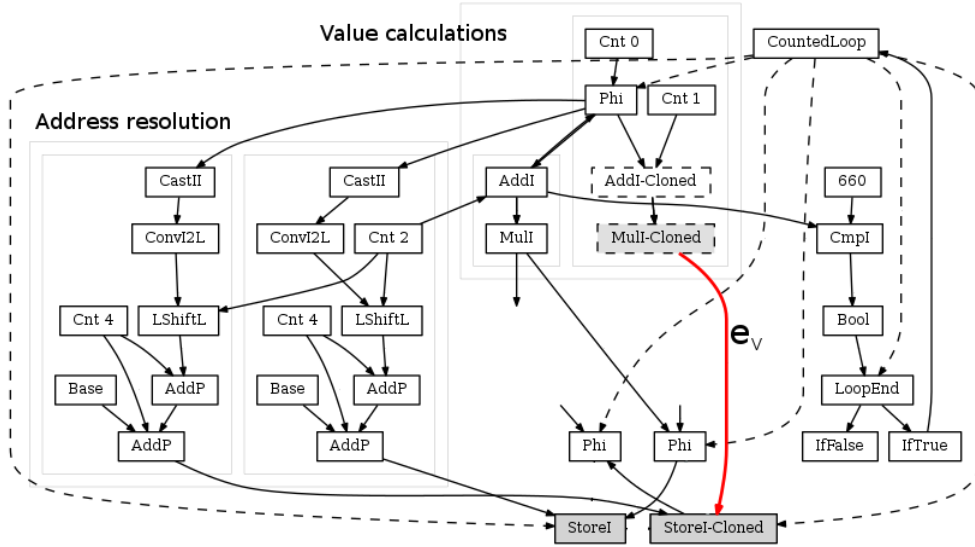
Value calculations

Address resolution

Cnt 0

CountedLoop

Phi

Cnt 1

CastII

CastII

AddI

AddI-Cloned

660

ConvI2L

ConvI2L

Cnt 2

MulI

MulI-Cloned

CmpI

Cnt 4

LShiftL

Cnt 4

LShiftL

$e_V$

Bool

Base

AddP

Base

AddP

LoopEnd

AddP

AddP

Phi

Phi

IfFalse

IfTrue

StoreI

StoreI-Cloned